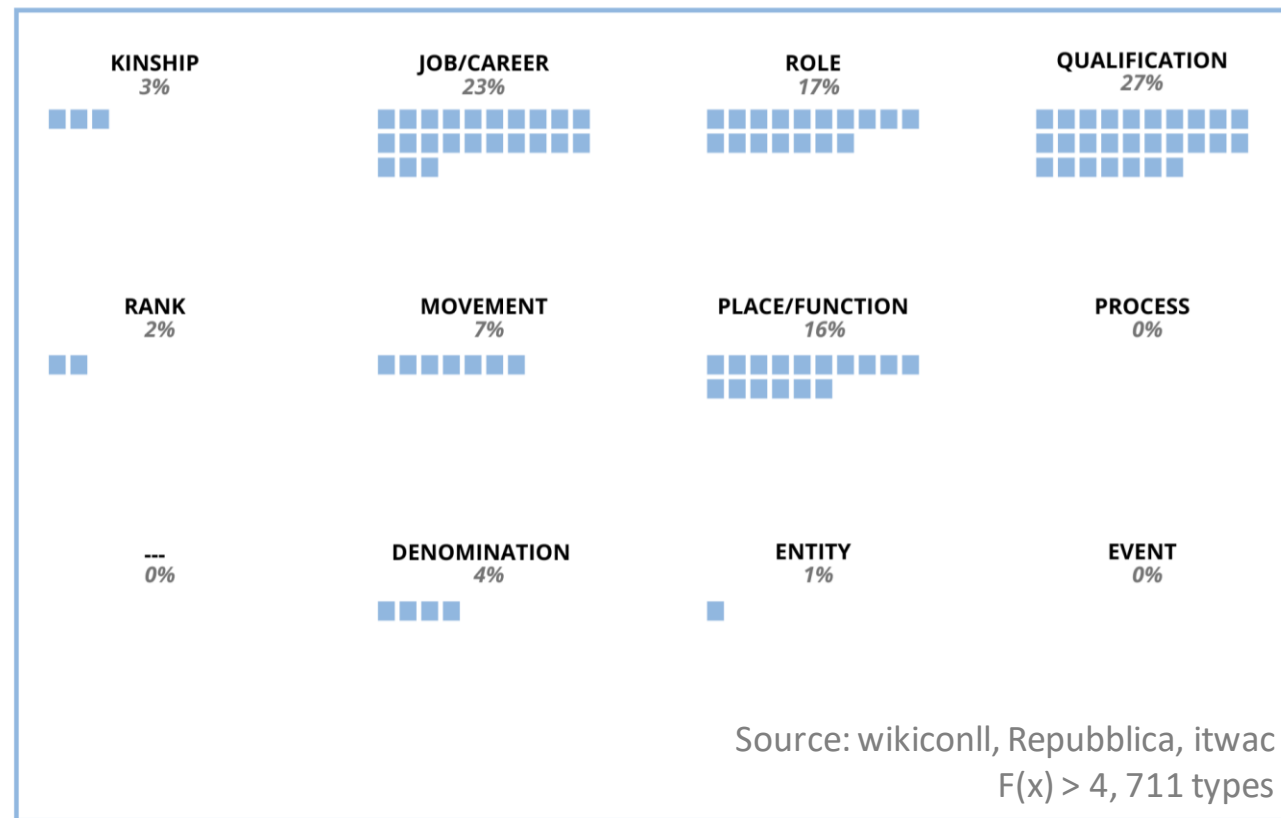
KINSHIP
3%

JOB/CAREER
23%

ROLE
17%

QUALIFICATION
27%

RANK
2%

MOVEMENT
7%

PLACE/FUNCTION
16%

PROCESS
0%

---
0%

DENOMINATION
4%

ENTITY
1%

EVENT
0%

Source: wikiconll, Repubblica, itwac
F(x) > 4, 711 types